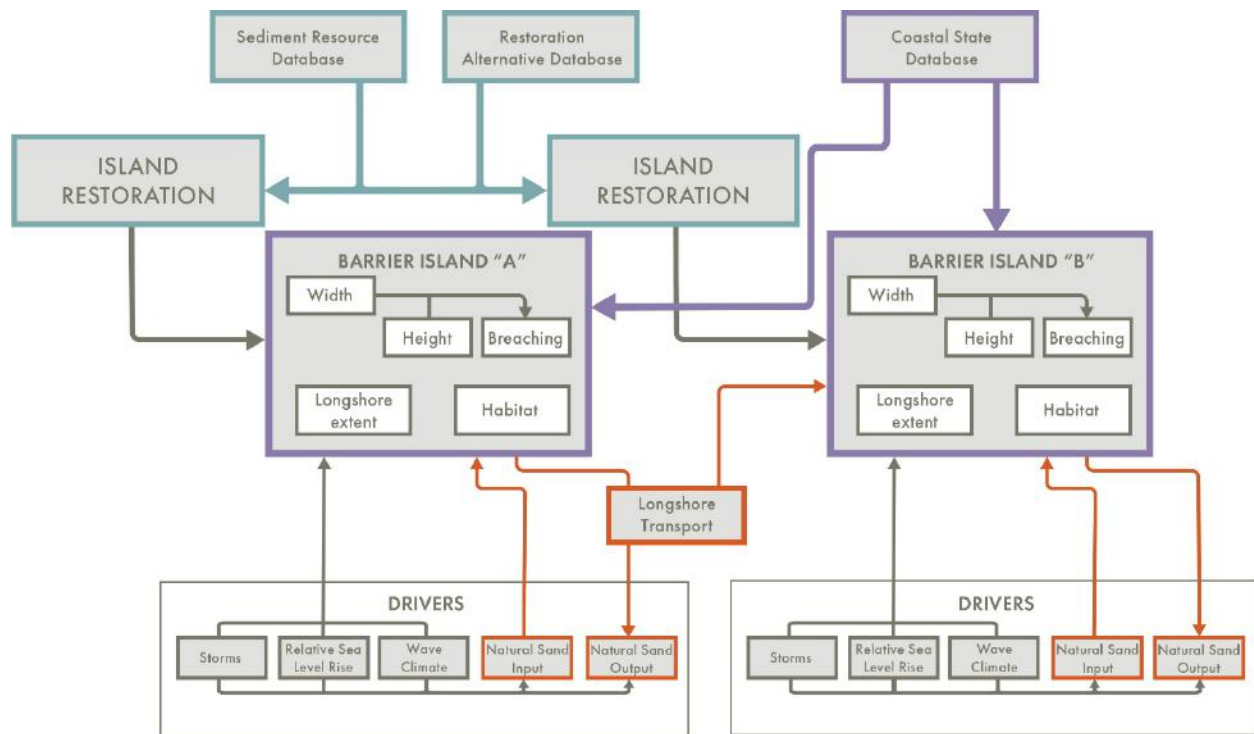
Sediment Resource Database

Restoration Alternative Database

Coastal State Database

ISLAND RESTORATION

ISLAND RESTORATION

BARRIER ISLAND "A"

Width

Height

Breaching

Longshore extent

Habitat

BARRIER ISLAND "B"

Width

Height

Breaching

Longshore extent

Habitat

Longshore Transport

DRIVERS

Storms

Relative Sea Level Rise

Wave Climate

Natural Sand Input

Natural Sand Output

DRIVERS

Storms

Relative Sea Level Rise

Wave Climate

Natural Sand Input

Natural Sand Output